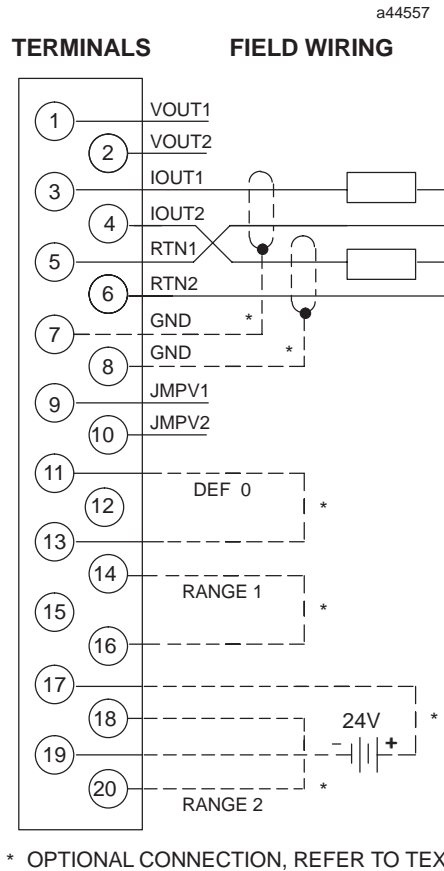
a44557

TERMINALS FIELD WIRING

1
VOUT1
2
VOUT2
3
IOUT1
4
IOUT2
5
RTN1
6
RTN2
7
GND
*
8
GND
*
9
JMPV1
10
JMPV2
11
12
DEF 0
*
13
14
RANGE 1
15
*
16
17
18
24V
*
19
− +
20
*
RANGE 2

* OPTIONAL CONNECTION, REFER TO TEX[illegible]